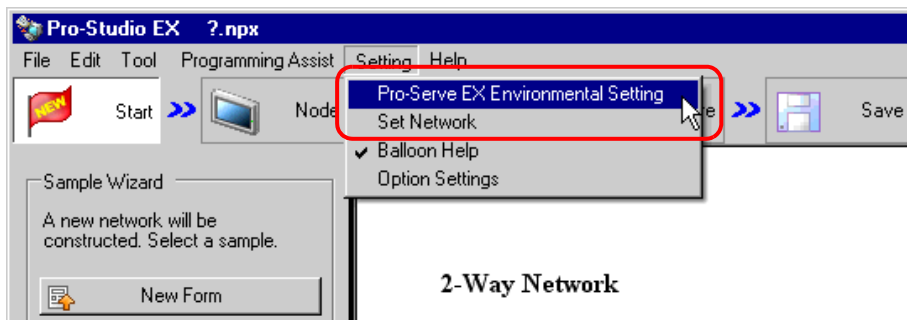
Pro-Studio EX ?.npx

File Edit Tool Programming Assist Setting Help

NEW Start Node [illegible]e Save

Pro-Serve EX Environmental Setting
Set Network
Balloon Help
Option Settings

Sample Wizard

A new network will be constructed. Select a sample.

New Form

2-Way Network